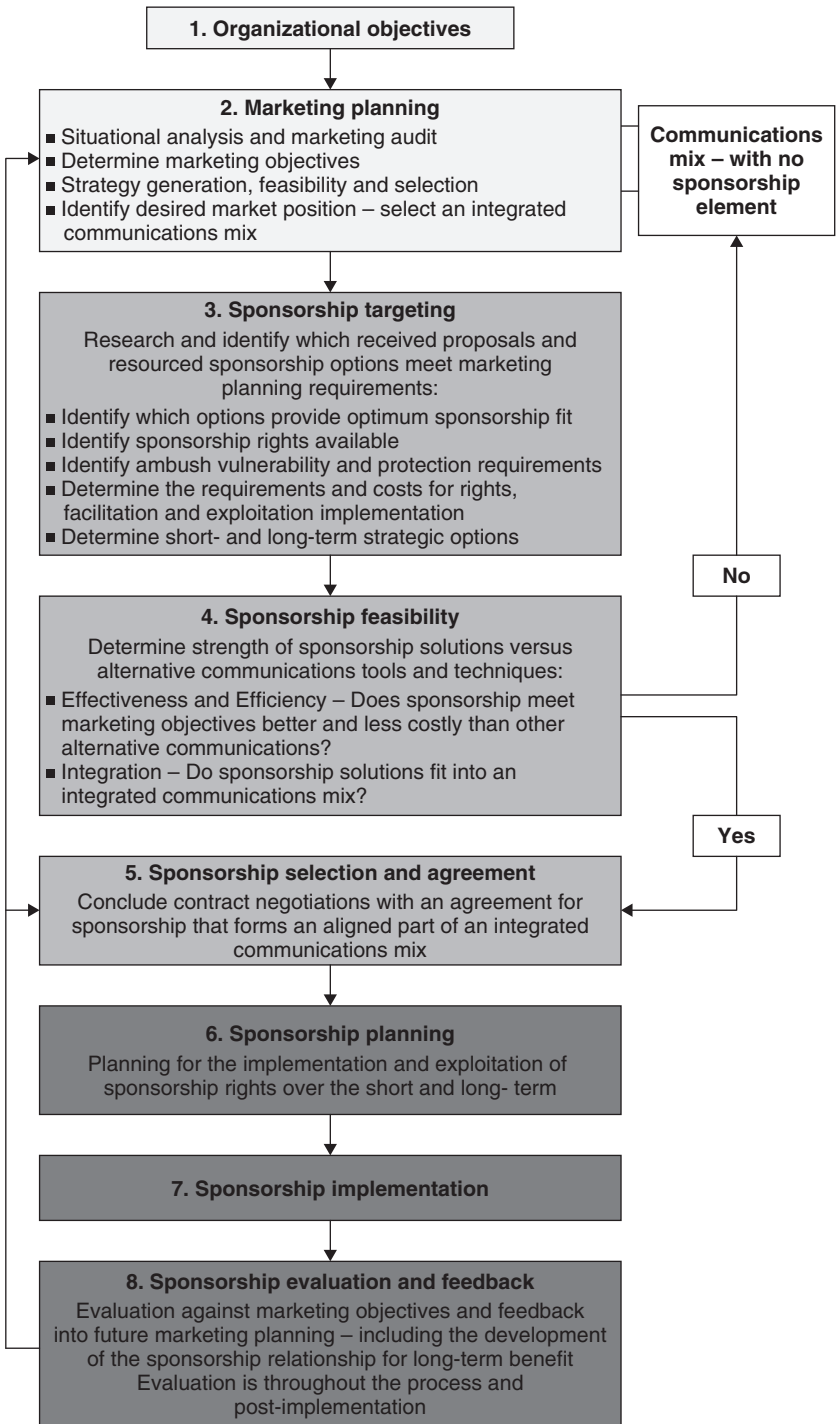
1. Organizational objectives

2. Marketing planning
■ Situational analysis and marketing audit
■ Determine marketing objectives
■ Strategy generation, feasibility and selection
■ Identify desired market position – select an integrated communications mix

Communications mix – with no sponsorship element

3. Sponsorship targeting
Research and identify which received proposals and resourced sponsorship options meet marketing planning requirements:
■ Identify which options provide optimum sponsorship fit
■ Identify sponsorship rights available
■ Identify ambush vulnerability and protection requirements
■ Determine the requirements and costs for rights, facilitation and exploitation implementation
■ Determine short- and long-term strategic options

No

4. Sponsorship feasibility
Determine strength of sponsorship solutions versus alternative communications tools and techniques:
■ Effectiveness and Efficiency – Does sponsorship meet marketing objectives better and less costly than other alternative communications?
■ Integration – Do sponsorship solutions fit into an integrated communications mix?

Yes

5. Sponsorship selection and agreement
Conclude contract negotiations with an agreement for sponsorship that forms an aligned part of an integrated communications mix

6. Sponsorship planning
Planning for the implementation and exploitation of sponsorship rights over the short and long- term

7. Sponsorship implementation

8. Sponsorship evaluation and feedback
Evaluation against marketing objectives and feedback into future marketing planning – including the development of the sponsorship relationship for long-term benefit
Evaluation is throughout the process and post-implementation